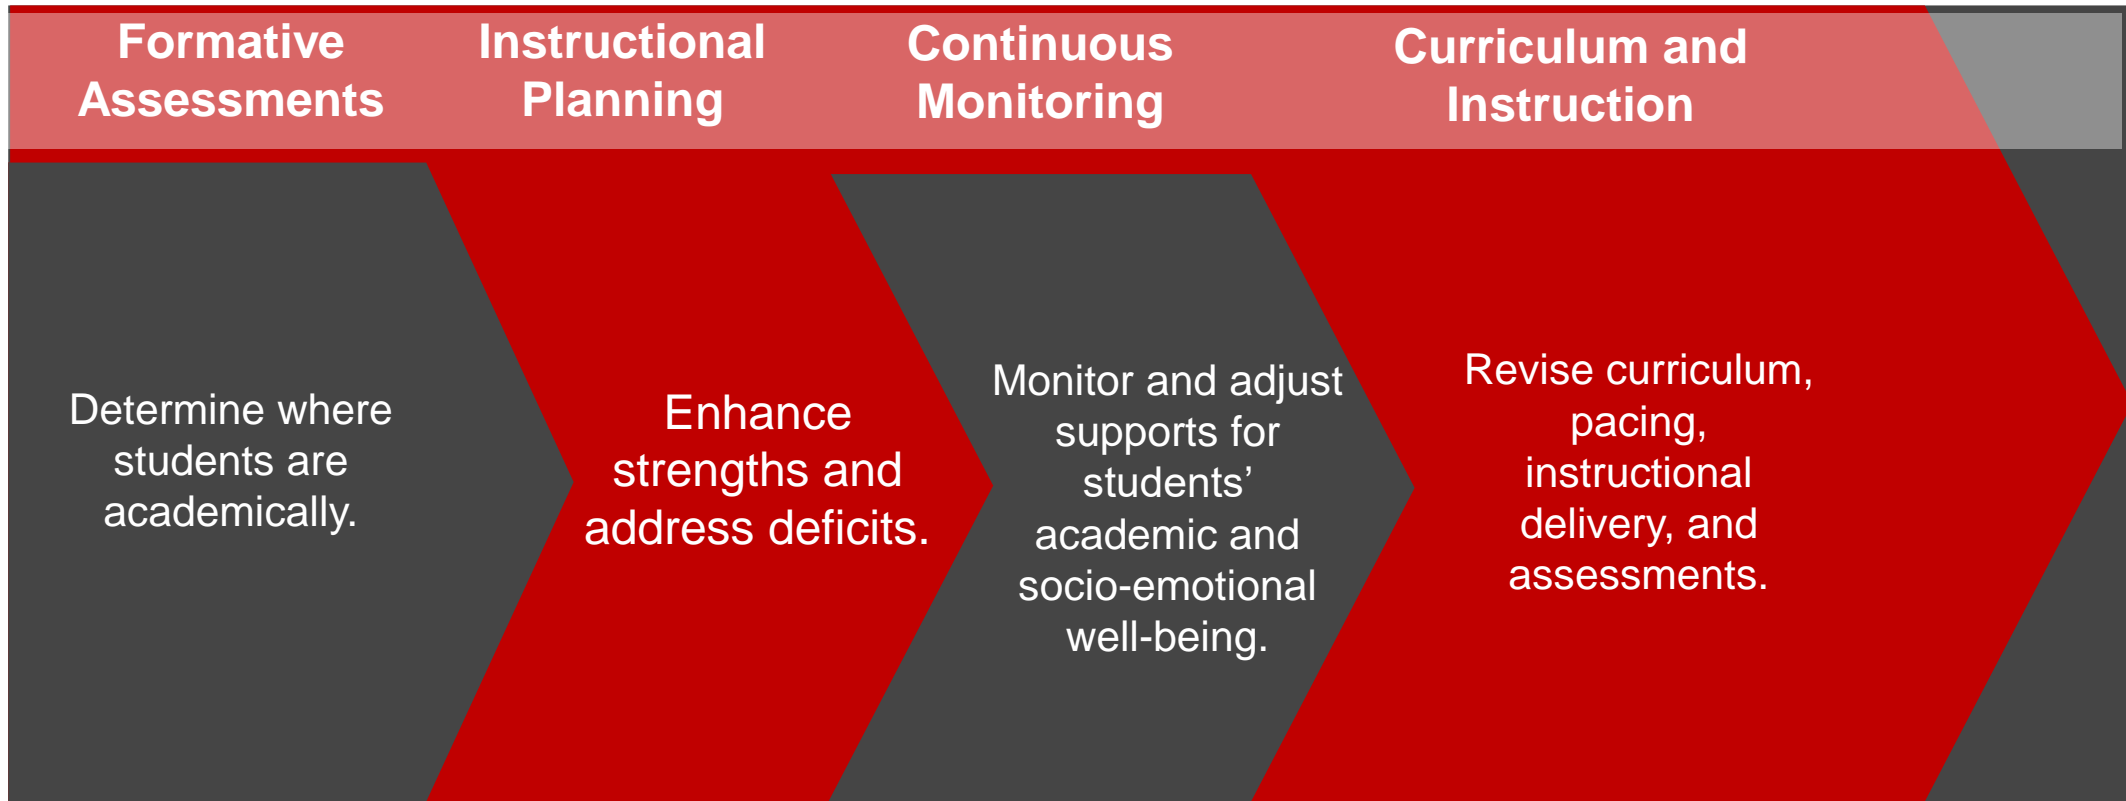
Formative Assessments

Instructional Planning

Continuous Monitoring

Curriculum and Instruction

Determine where students are academically.

Enhance strengths and address deficits.

Monitor and adjust supports for students' academic and socio-emotional well-being.

Revise curriculum, pacing, instructional delivery, and assessments.